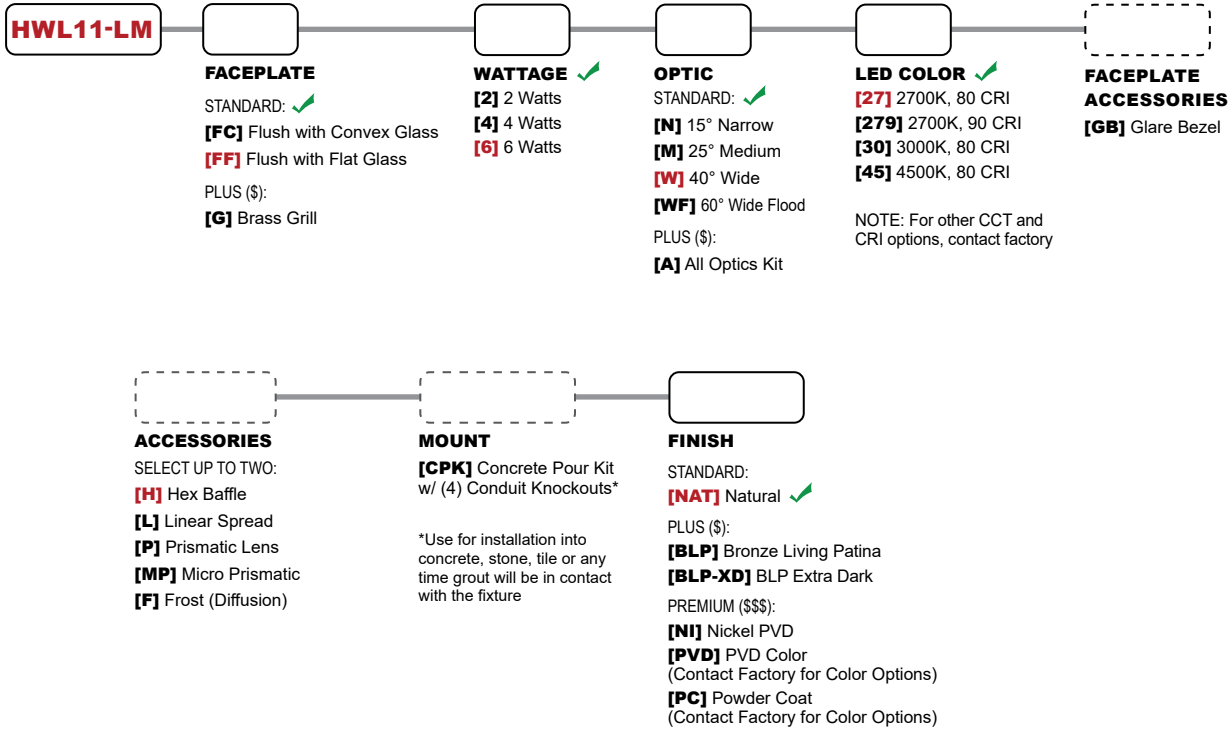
HWL11-LM

FACEPLATE
STANDARD:
[FC] Flush with Convex Glass
[FF] Flush with Flat Glass
PLUS ($):
[G] Brass Grill

WATTAGE
[2] 2 Watts
[4] 4 Watts
[6] 6 Watts

OPTIC
STANDARD:
[N] 15° Narrow
[M] 25° Medium
[W] 40° Wide
[WF] 60° Wide Flood
PLUS ($):
[A] All Optics Kit

LED COLOR
[27] 2700K, 80 CRI
[279] 2700K, 90 CRI
[30] 3000K, 80 CRI
[45] 4500K, 80 CRI
NOTE: For other CCT and CRI options, contact factory

FACEPLATE ACCESSORIES
[GB] Glare Bezel

ACCESSORIES
SELECT UP TO TWO:
[H] Hex Baffle
[L] Linear Spread
[P] Prismatic Lens
[MP] Micro Prismatic
[F] Frost (Diffusion)

MOUNT
[CPK] Concrete Pour Kit w/ (4) Conduit Knockouts*

*Use for installation into concrete, stone, tile or any time grout will be in contact with the fixture

FINISH
STANDARD:
[NAT] Natural
PLUS ($):
[BLP] Bronze Living Patina
[BLP-XD] BLP Extra Dark
PREMIUM ($$$):
[NI] Nickel PVD
[PVD] PVD Color
(Contact Factory for Color Options)
[PC] Powder Coat
(Contact Factory for Color Options)